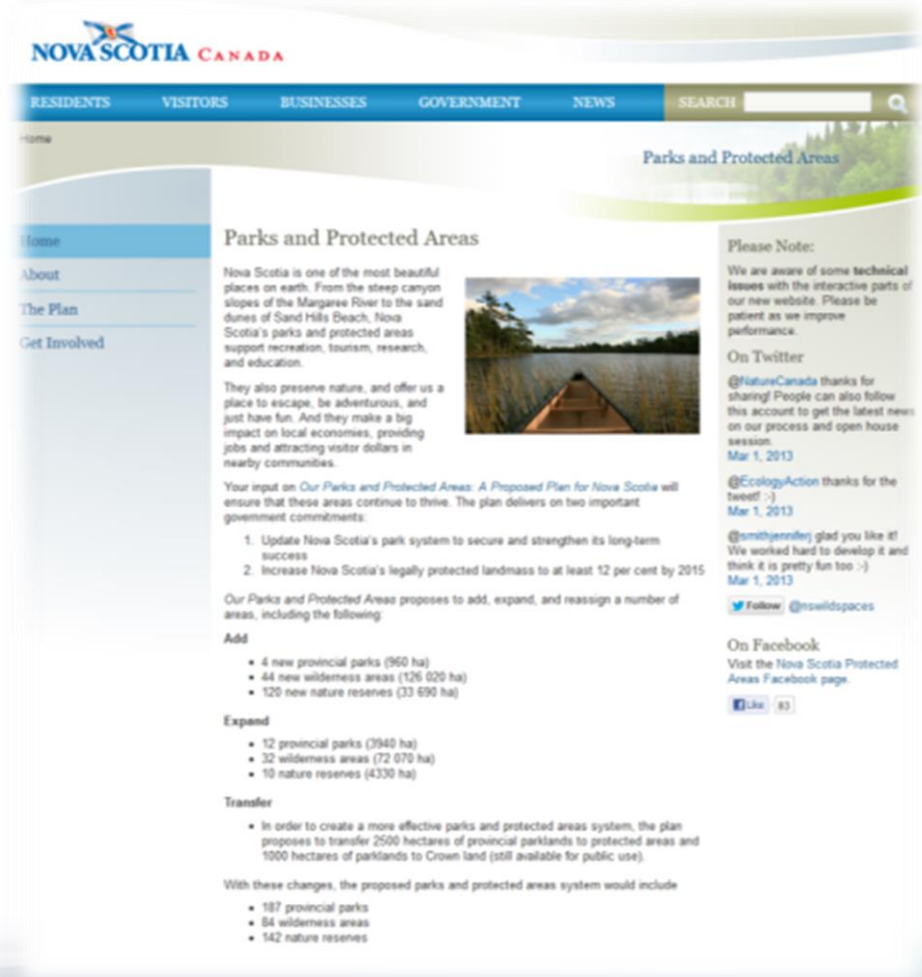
NOVA SCOTIA CANADA

RESIDENTS VISITORS BUSINESSES GOVERNMENT NEWS SEARCH

Home

Parks and Protected Areas

Home
About
The Plan
Get Involved

Parks and Protected Areas

Nova Scotia is one of the most beautiful places on earth. From the steep canyon slopes of the Margaree River to the sand dunes of Sand Hills Beach, Nova Scotia's parks and protected areas support recreation, tourism, research, and education.

They also preserve nature, and offer us a place to escape, be adventurous, and just have fun. And they make a big impact on local economies, providing jobs and attracting visitor dollars in nearby communities.

Your input on Our Parks and Protected Areas: A Proposed Plan for Nova Scotia will ensure that these areas continue to thrive. The plan delivers on two important government commitments:

1. Update Nova Scotia's park system to secure and strengthen its long-term success
2. Increase Nova Scotia's legally protected landmass to at least 12 per cent by 2015

Our Parks and Protected Areas proposes to add, expand, and reassign a number of areas, including the following:

Add

- 4 new provincial parks (960 ha)
- 44 new wilderness areas (126 020 ha)
- 120 new nature reserves (33 690 ha)

Expand

- 12 provincial parks (3940 ha)
- 32 wilderness areas (72 070 ha)
- 10 nature reserves (4330 ha)

Transfer

- In order to create a more effective parks and protected areas system, the plan proposes to transfer 2500 hectares of provincial parklands to protected areas and 1000 hectares of parklands to Crown land (still available for public use).

With these changes, the proposed parks and protected areas system would include

- 187 provincial parks
- 84 wilderness areas
- 142 nature reserves

Please Note:

We are aware of some technical issues with the interactive parts of our new website. Please be patient as we improve performance.

On Twitter

@NatureCanada thanks for sharing! People can also follow this account to get the latest news on our process and open house session.
Mar 1, 2013

@EcologyAction thanks for the tweet! :-)
Mar 1, 2013

@smithjenniferj glad you like it! We worked hard to develop it and think it is pretty fun too :-)
Mar 1, 2013

Follow @nswildspaces

On Facebook

Visit the Nova Scotia Protected Areas Facebook page.

Like 83